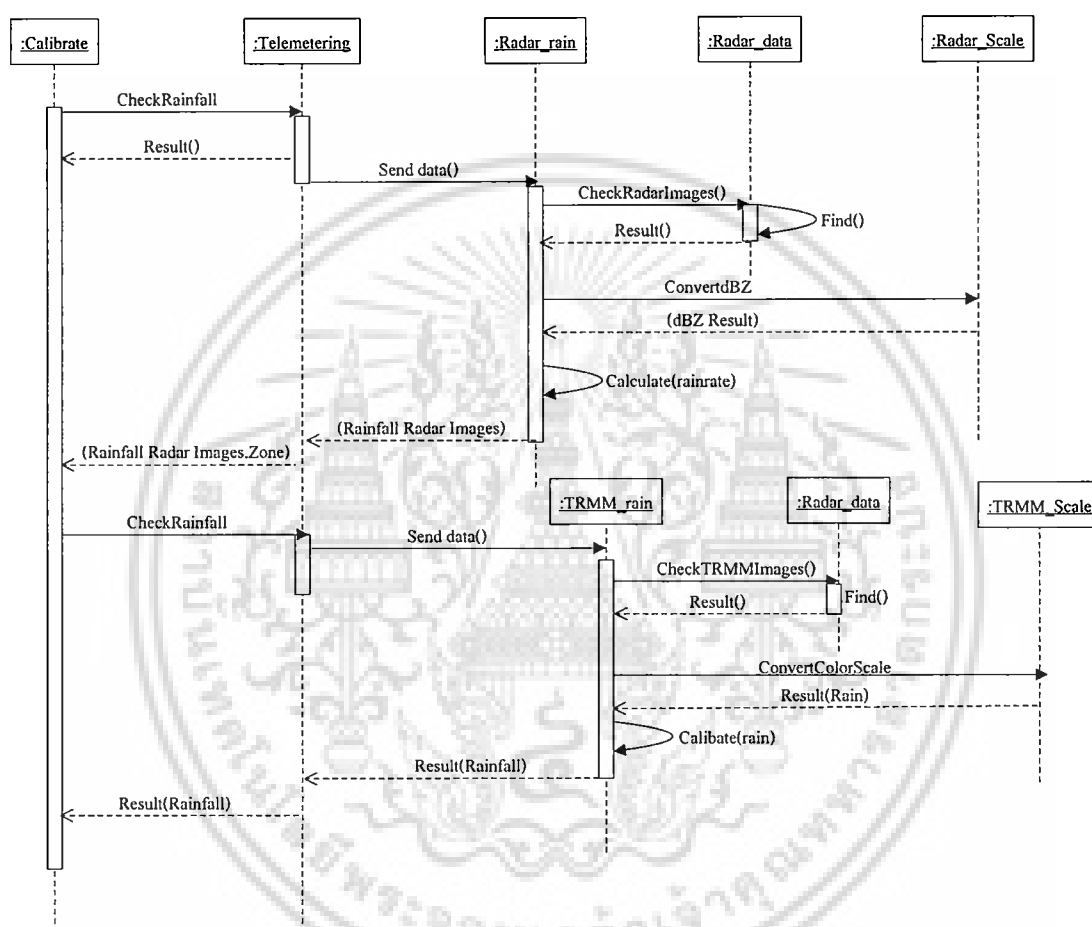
:Calibrate

:Telemetering

:Radar_rain

:Radar_data

:Radar_Scale

CheckRainfall

Result()

Send data()

CheckRadarImages()

Find()

Result()

ConvertdBZ

(dBZ Result)

Calculate(rainrate)

(Rainfall Radar Images)

(Rainfall Radar Images.Zone)

:TRMM_rain

:Radar_data

:TRMM_Scale

CheckRainfall

Send data()

CheckTRMMImages()

Find()

Result()

ConvertColorScale

Result(Rain)

Calibate(rain)

Result(Rainfall)

Result(Rainfall)